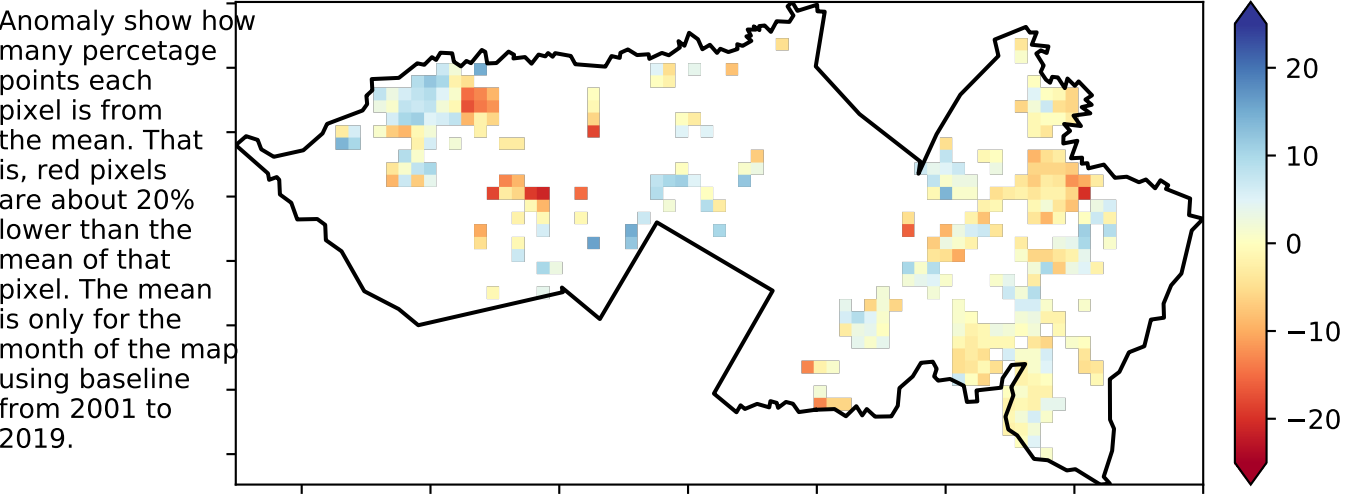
Anomaly show how many percetage points each pixel is from the mean. That is, red pixels are about 20% lower than the mean of that pixel. The mean is only for the month of the map using baseline from 2001 to 2019.

20
10
0
−10
−20